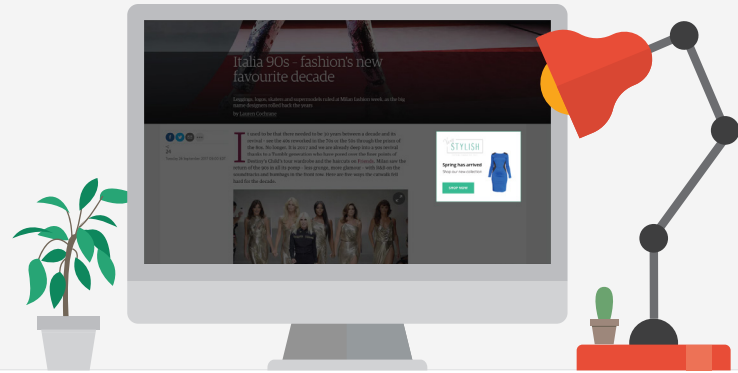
Italia 90s - fashion's new favourite decade

Leggings, bags, skirts and supermodels ruled at Milan fashion week, as the big name designers rolled back the years

by Lauren Cochrane

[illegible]

STYLISH

Spring has arrived

Shop our new collection

SHOP NOW